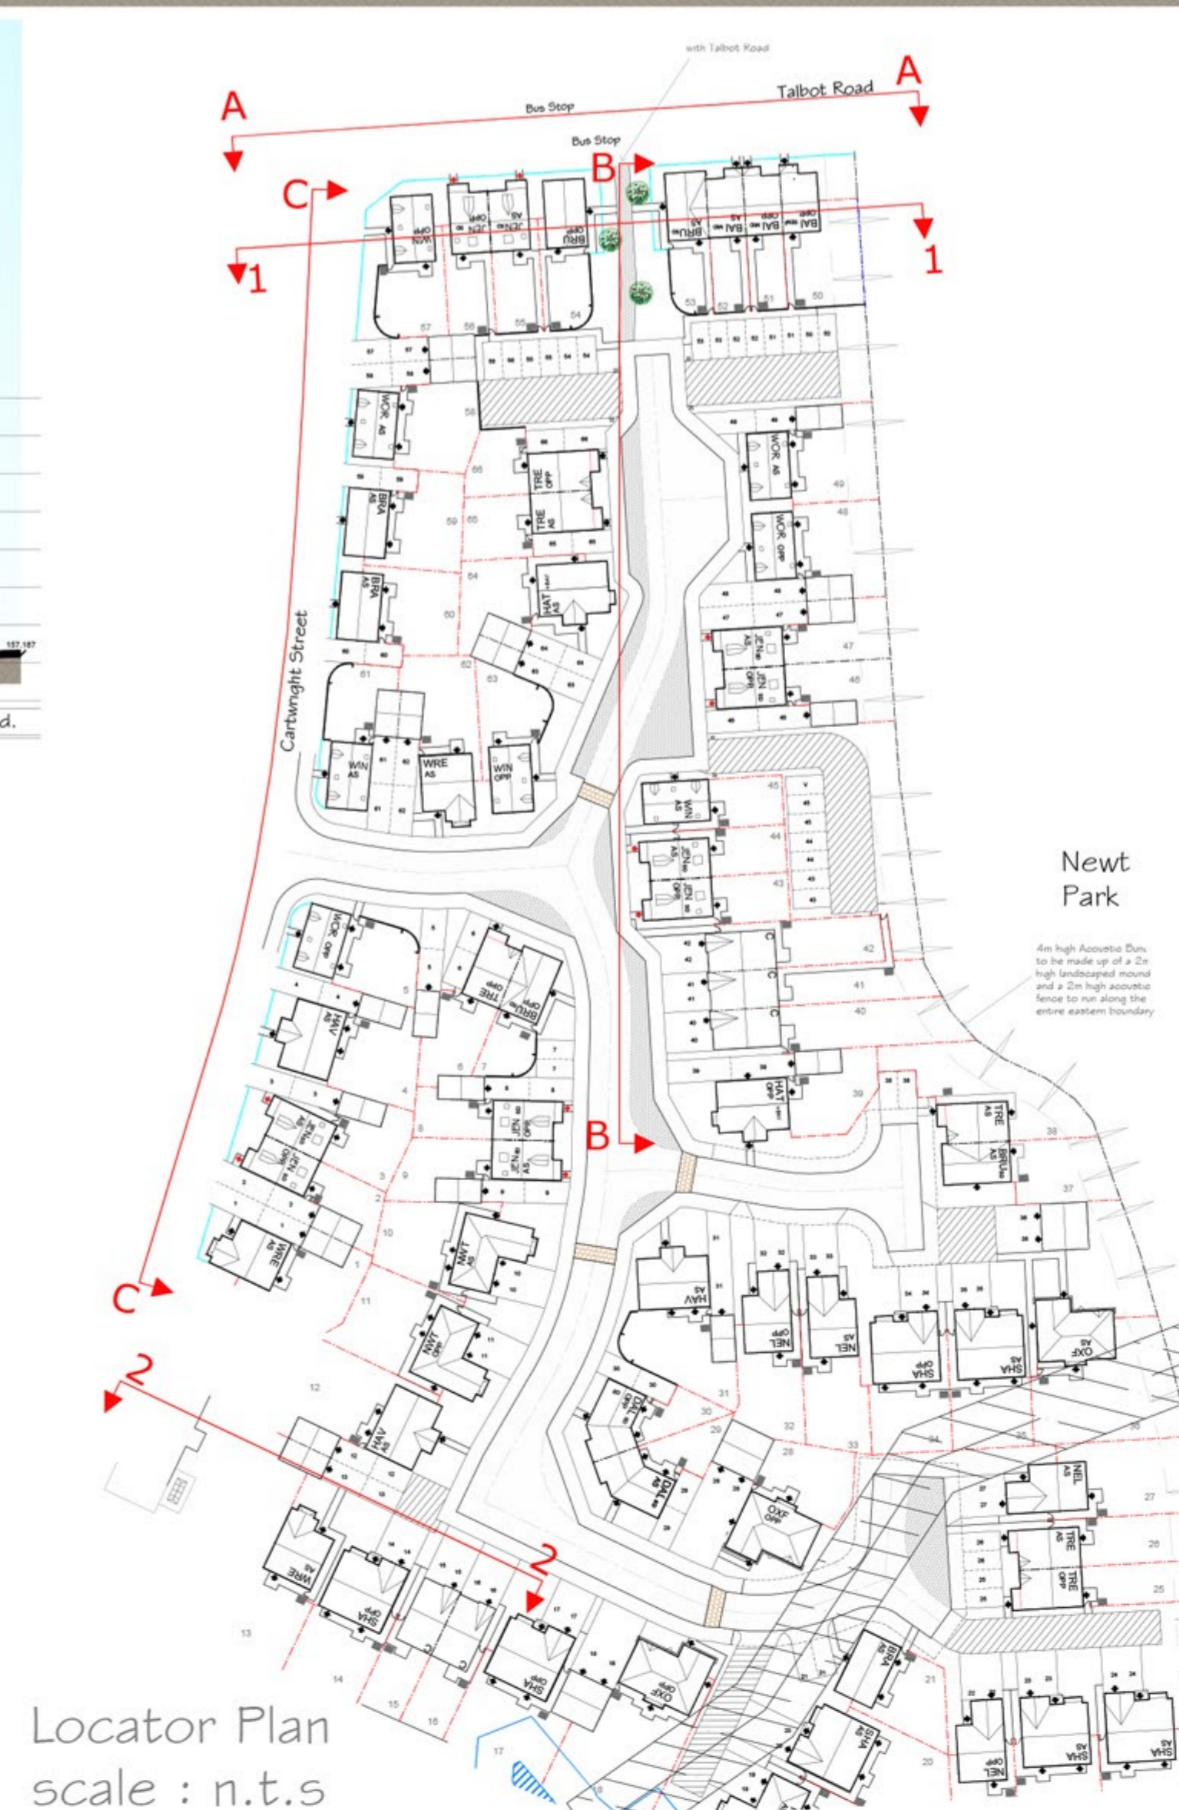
with Talbot Road

A

Bus Stop

Talbot Road

A

Bus Stop

B

C

1

1

WIN

JEN

JEN

BRU

BRU

BAI

BAI

BAI

57

56

55

54

53

52

51

50

58

WOK AS

BRA AS

BRA AS

TRE OPP

TRE AS

HAT AS

WOK AS

WOK OPP

JEN AS

JEN OPP

49

48

47

46

66

65

64

59

60

61

62

63

Cartwright Street

WIN AS

WRE AS

WIN OPP

WIN AS

JEN AS

JEN OPP

45

44

43

42

41

40

39

Newt Park

4m high Acoustic Bun to be made up of a 2m high landscaped mound and a 2m high acoustic fence to run along the entire eastern boundary

WOK OPP

HAV AS

TRE OPP

BRU OPP

JEN AS

JEN OPP

JEN OPP

JEN AS

HAT OPP

TRE AS

BRU AS

38

37

B

C

WRE AS

HAV AS

NEL OPP

NEL AS

SHA OPP

SHA AS

OXF AS

1

2

3

4

5

6

7

8

9

10

11

12

2

2

HAV AS

WRE AS

SHA AS

SHA OPP

OXF OPP

OAK AS

OAK OPP

OXF OPP

NEL AS

TRE AS

TRE OPP

27

26

25

31

30

29

28

32

33

34

35

36

13

14

15

16

17

BRA AS

SHA AS

NEL OPP

SHA AS

SHA AS

21

20

Locator Plan
scale : n.t.s